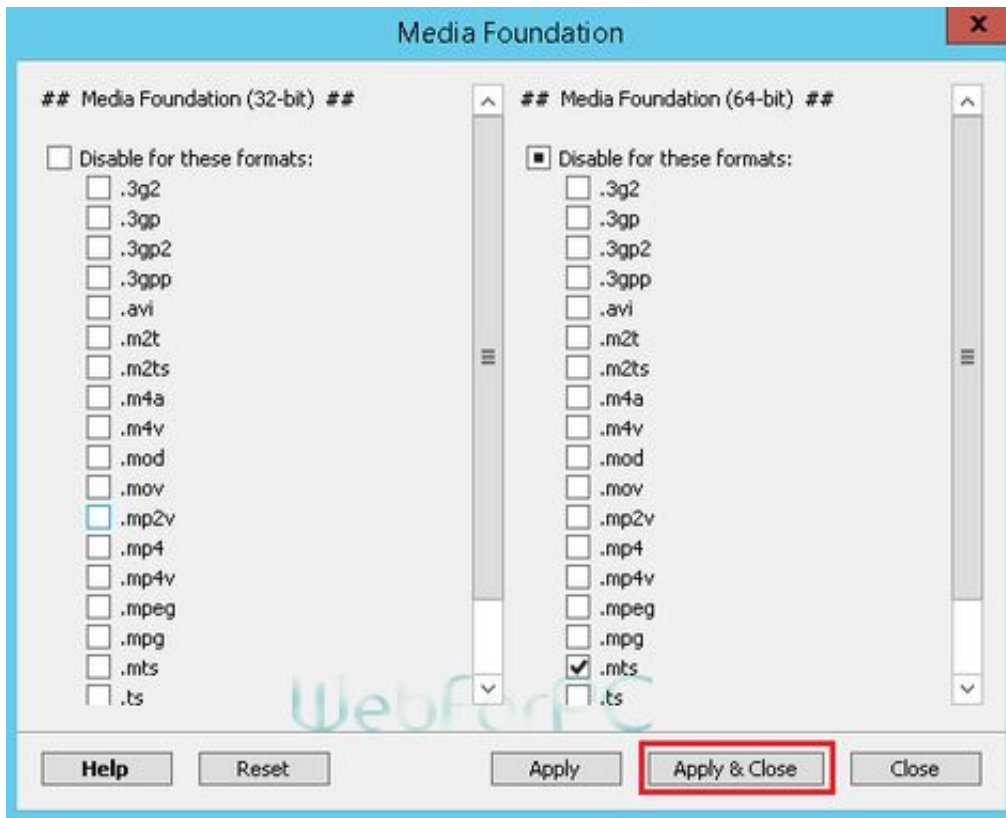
Media Foundation

x

## Media Foundation (32-bit) ##

Disable for these formats:
.3g2
.3gp
.3gp2
.3gpp
.avi
.m2t
.m2ts
.m4a
.m4v
.mod
.mov
.mp2v
.mp4
.mp4v
.mpeg
.mpg
.mts
.ts

## Media Foundation (64-bit) ##

Disable for these formats:
.3g2
.3gp
.3gp2
.3gpp
.avi
.m2t
.m2ts
.m4a
.m4v
.mod
.mov
.mp2v
.mp4
.mp4v
.mpeg
.mpg
.mts
.ts

WebForPC

Help
Reset
Apply
Apply & Close
Close